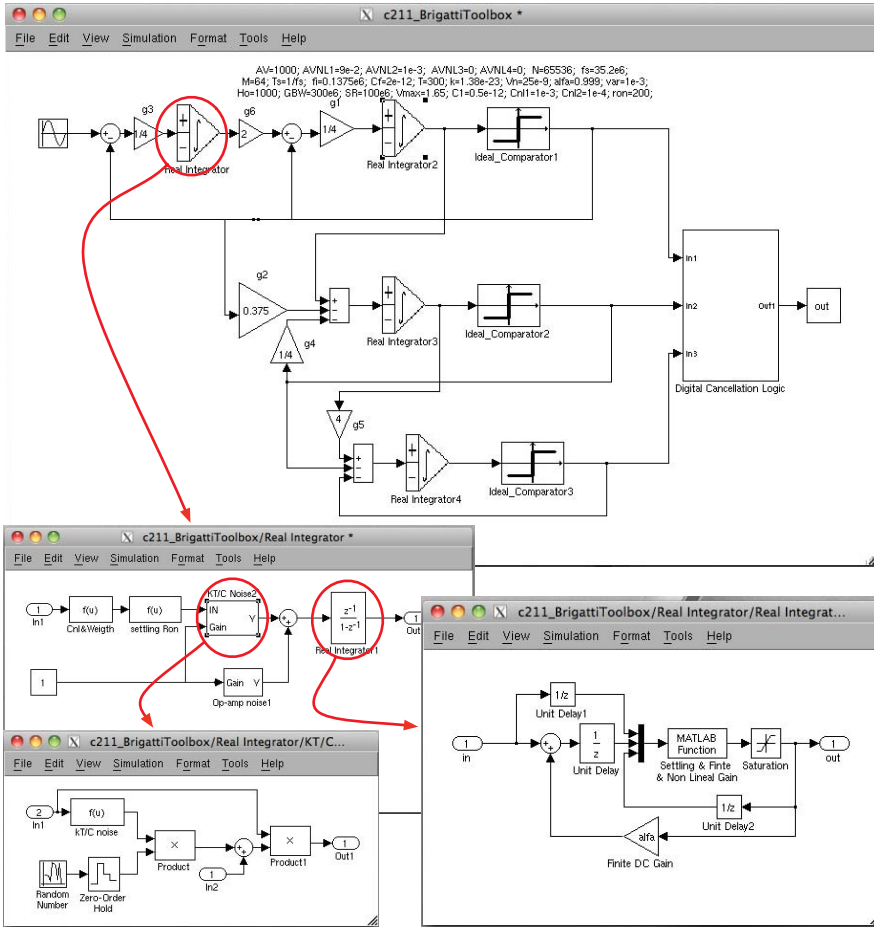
c211_BrigattiToolbox *

File Edit View Simulation Format Tools Help

AV=1000; AVNL1=9e-2; AVNL2=1e-3; AVNL3=0; AVNL4=0; N=65536; fs=35.2e6;
M=64; Ts=1/fs; fi=0.1375e6; Cf=2e-12; T=300; k=1.38e-23; Vn=25e-9; alfa=0.999; var=1e-3;
Ho=1000; GBW=300e6; SR=100e6; Vmax=1.65; C1=0.5e-12; Cnl1=1e-3; Cnl2=1e-4; ron=200;

g3
1/4
Real Integrator
g6
2
g1
1/4
Real Integrator2
Ideal_Comparator1
g2
0.375
Real Integrator3
Ideal_Comparator2
g4
1/4
4
g5
Real Integrator4
Ideal_Comparator3
In1
In2
In3
Out1
Digital Cancellation Logic
out

c211_BrigattiToolbox/Real Integrator *

File Edit View Simulation Format Tools Help

1
In1
f(u)
Cnl&Weigth
f(u)
settling Ron
KT/C Noise2
IN
Gain
Y
$z^{-1}$
$1-z^{-1}$
Real Integrator1
1
Out1
1
Gain Y
Op-amp noise1

c211_BrigattiToolbox/Real Integrator/Real Integrat...

File Edit View Simulation Format Tools Help

1/z
Unit Delay1
1
in
$\frac{1}{z}$
Unit Delay
MATLAB Function
Settling & Finte & Non Lineal Gain
Saturation
1
out
1/z
Unit Delay2
alfa
Finite DC Gain

c211_BrigattiToolbox/Real Integrator/KT/C...

File Edit View Simulation Format Tools Help

2
In1
f(u)
kT/C noise
Product
2
In2
Product1
1
Out1
Random Number
Zero-Order Hold